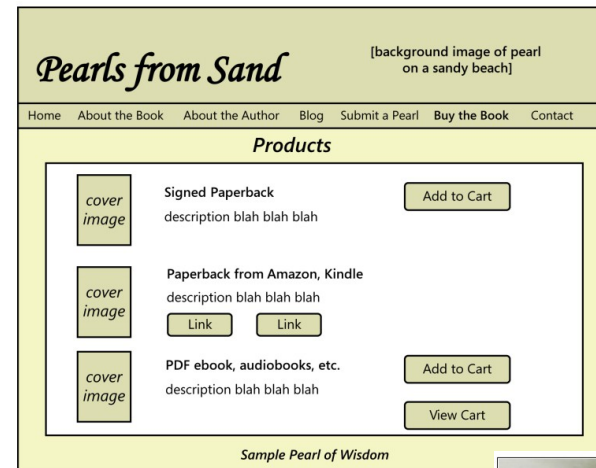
Pearls from Sand

[background image of pearl on a sandy beach]

Home About the Book About the Author Blog Submit a Pearl Buy the Book Contact

Products

cover image

Signed Paperback

description blah blah blah

Add to Cart

cover image

Paperback from Amazon, Kindle

description blah blah blah

Link Link

cover image

PDF ebook, audiobooks, etc.

description blah blah blah

Add to Cart

View Cart

Sample Pearl of Wisdom